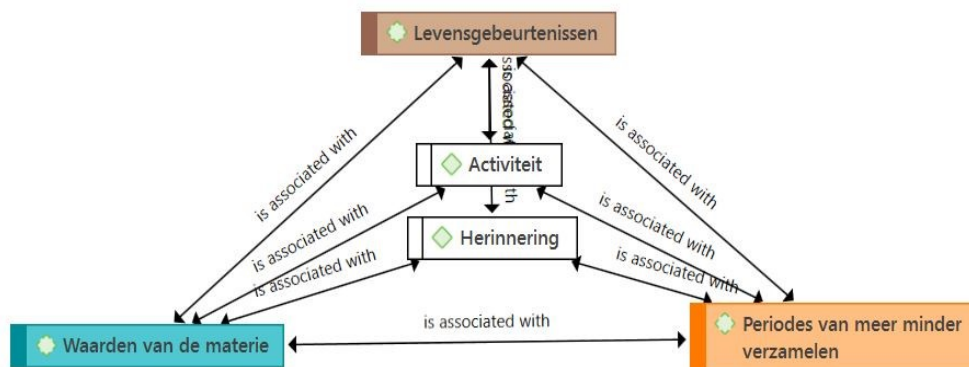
Levensgebeurtenissen

is associated with

Activiteit

th

Herinnering

is associated with

is associated with

is associated with

is associated with

is associated with

is associated with

is associated with

Waarden van de materie

Periodes van meer minder verzamelen